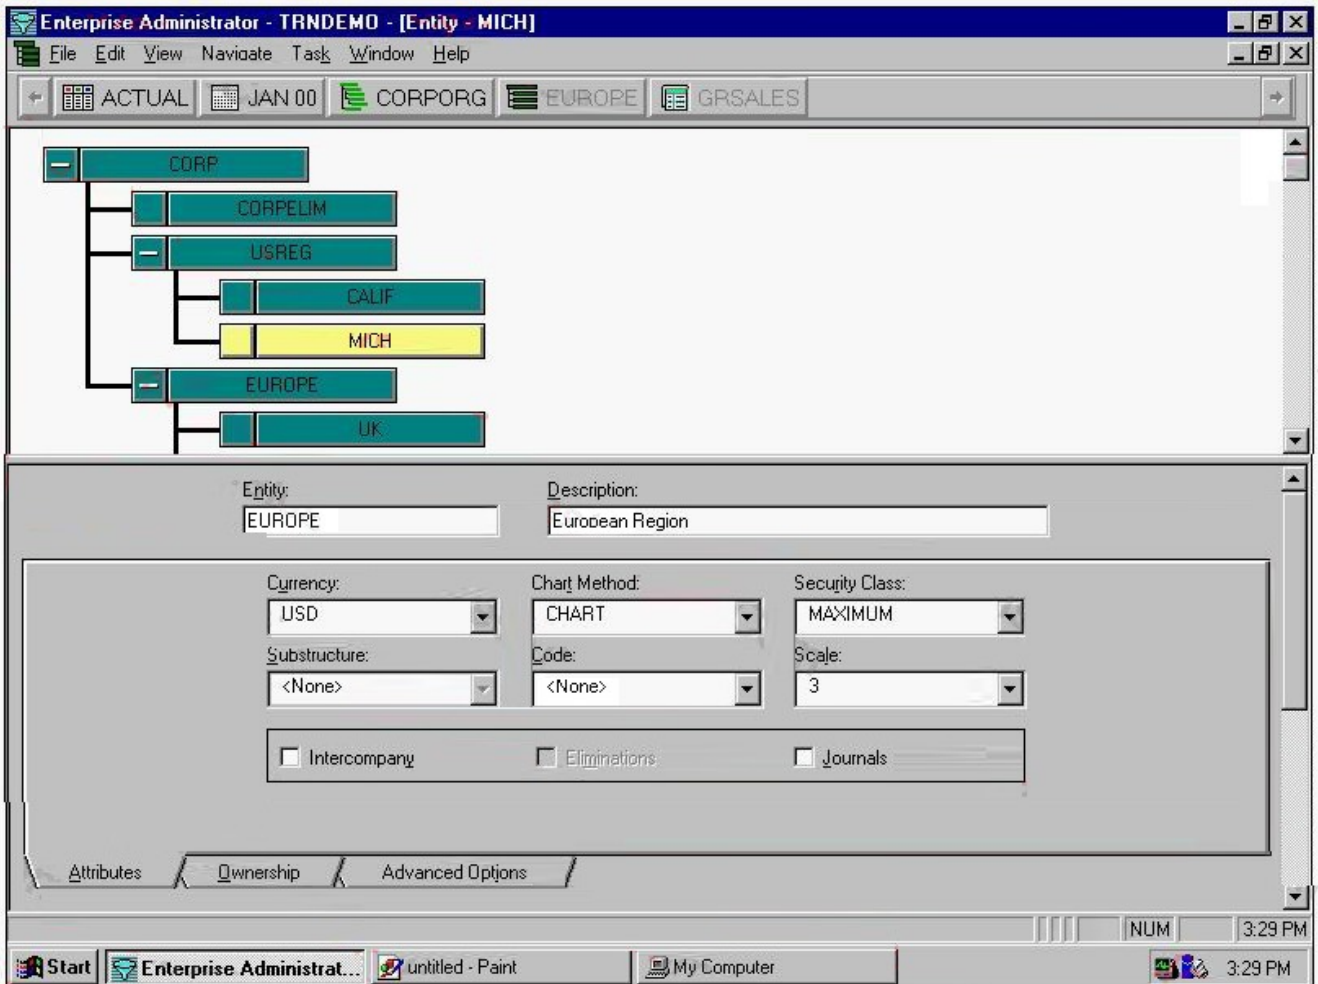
Enterprise Administrator - TRNDEMO - [Entity - MICH]

File Edit View Navigate Task Window Help

ACTUAL JAN 00 CORPORG EUROPE GRSALES

CORP
CORPELIM
USREG
CALIF
MICH
EUROPE
UK

Entity:
EUROPE

Description:
European Region

Currency:
USD

Chart Method:
CHART

Security Class:
MAXIMUM

Substructure:
<None>

Code:
<None>

Scale:
3

Intercompany
Eliminations
Journals

Attributes
Ownership
Advanced Options

NUM
3:29 PM

Start
Enterprise Administrat...
untitled - Paint
My Computer
3:29 PM